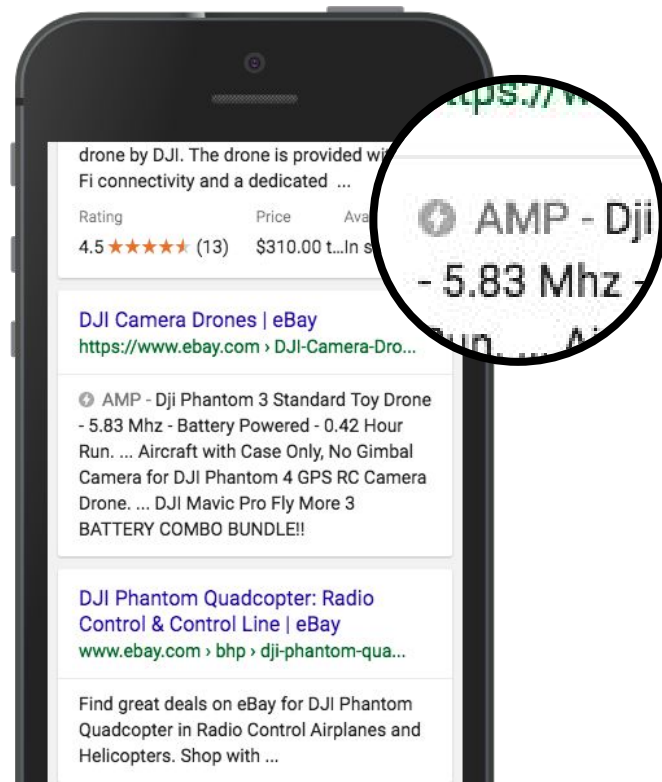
drone by DJI. The drone is provided wi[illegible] Fi connectivity and a dedicated ...

| Rating | Price | Ava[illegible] |
|---|---|---|
| 4.5 ★★★★★ (13) | $310.00 t... | In s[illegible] |

DJI Camera Drones | eBay
https://www.ebay.com › DJI-Camera-Dro...

AMP - Dji Phantom 3 Standard Toy Drone - 5.83 Mhz - Battery Powered - 0.42 Hour Run. ... Aircraft with Case Only, No Gimbal Camera for DJI Phantom 4 GPS RC Camera Drone. ... DJI Mavic Pro Fly More 3 BATTERY COMBO BUNDLE!!

DJI Phantom Quadcopter: Radio Control & Control Line | eBay
www.ebay.com › bhp › dji-phantom-qua...

Find great deals on eBay for DJI Phantom Quadcopter in Radio Control Airplanes and Helicopters. Shop with ...

ttps://w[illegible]
AMP - Dji
- 5.83 Mhz -
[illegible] Ai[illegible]